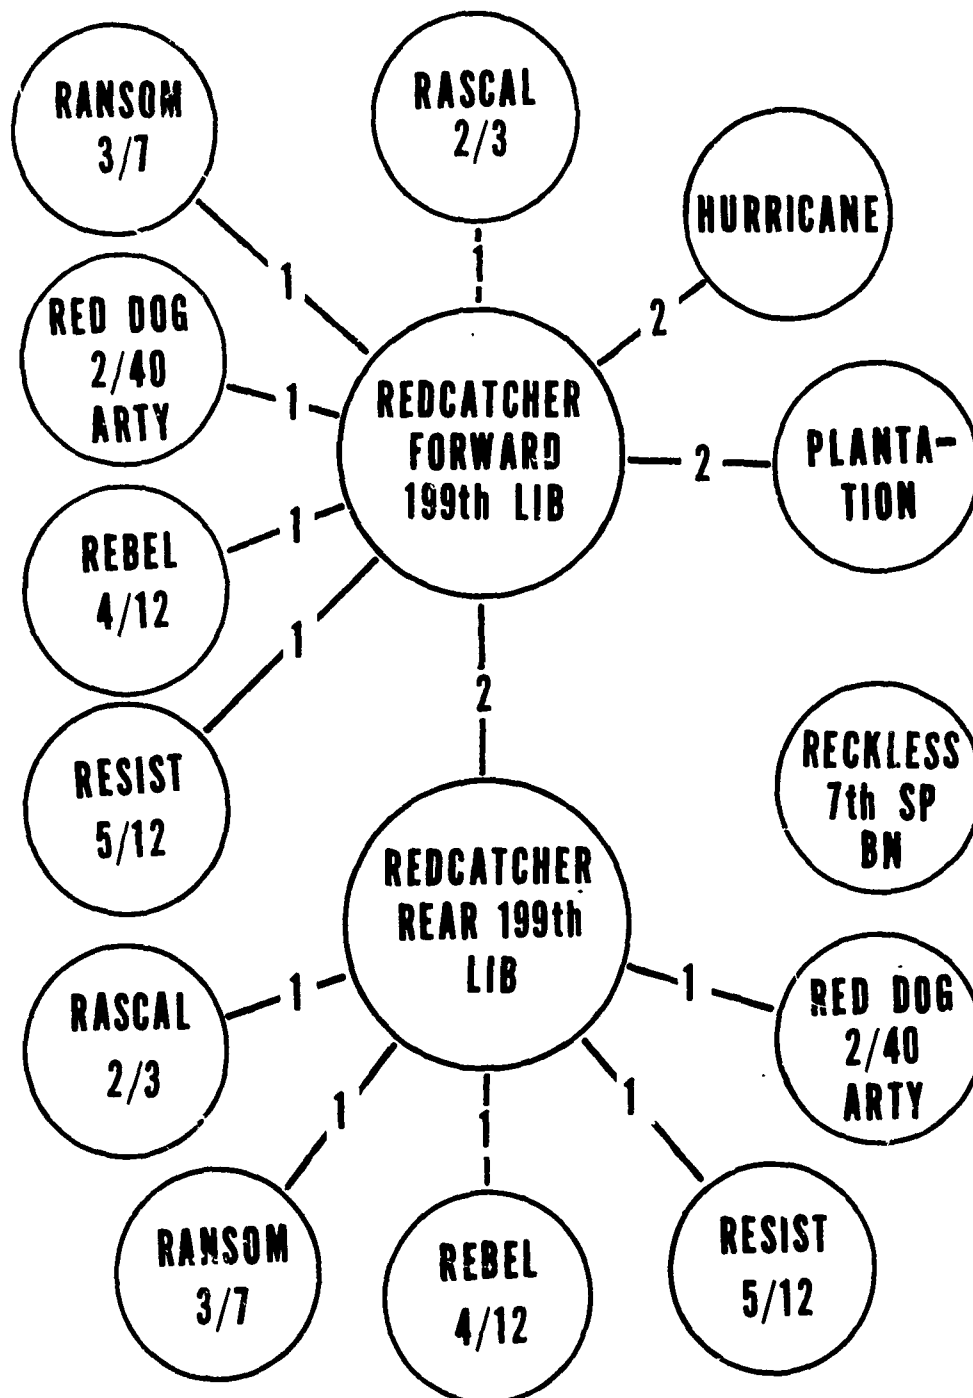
RANSOM 3/7

RASCAL 2/3

HURRICANE

RED DOG 2/40 ARTY

REDCATCHER FORWARD 199th LIB

PLANTATION

REBEL 4/12

RESIST 5/12

RECKLESS 7th SP BN

REDCATCHER REAR 199th LIB

RASCAL 2/3

RED DOG 2/40 ARTY

RANSOM 3/7

REBEL 4/12

RESIST 5/12

1
1
2
1
2
1
1
2
1
1
1
1
1